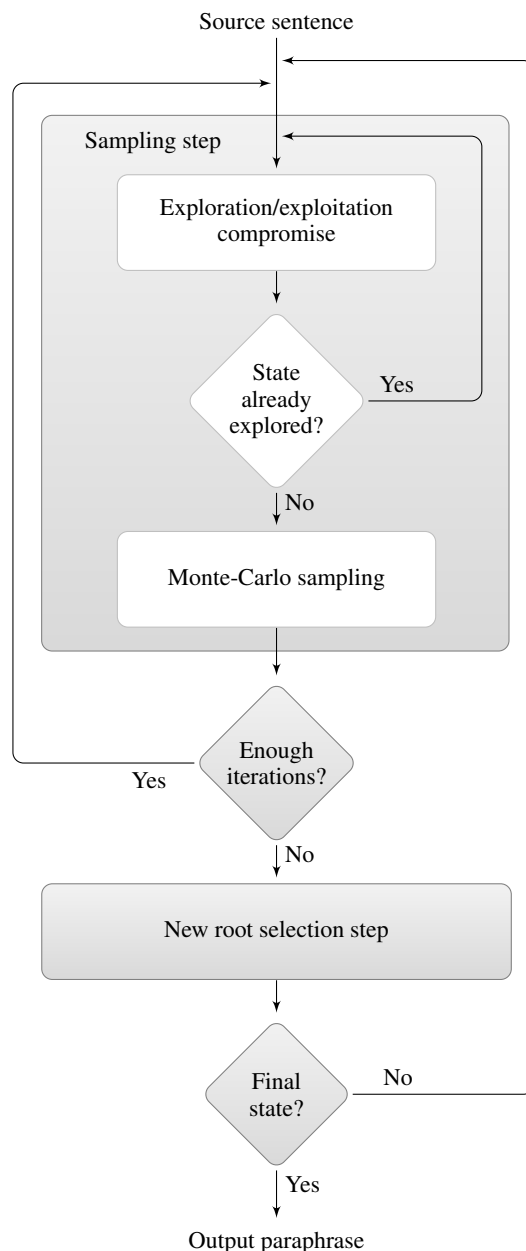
Source sentence

Sampling step

Exploration/exploitation compromise

State already explored?

Yes

No

Monte-Carlo sampling

Enough iterations?

Yes

No

New root selection step

Final state?

No

Yes

Output paraphrase